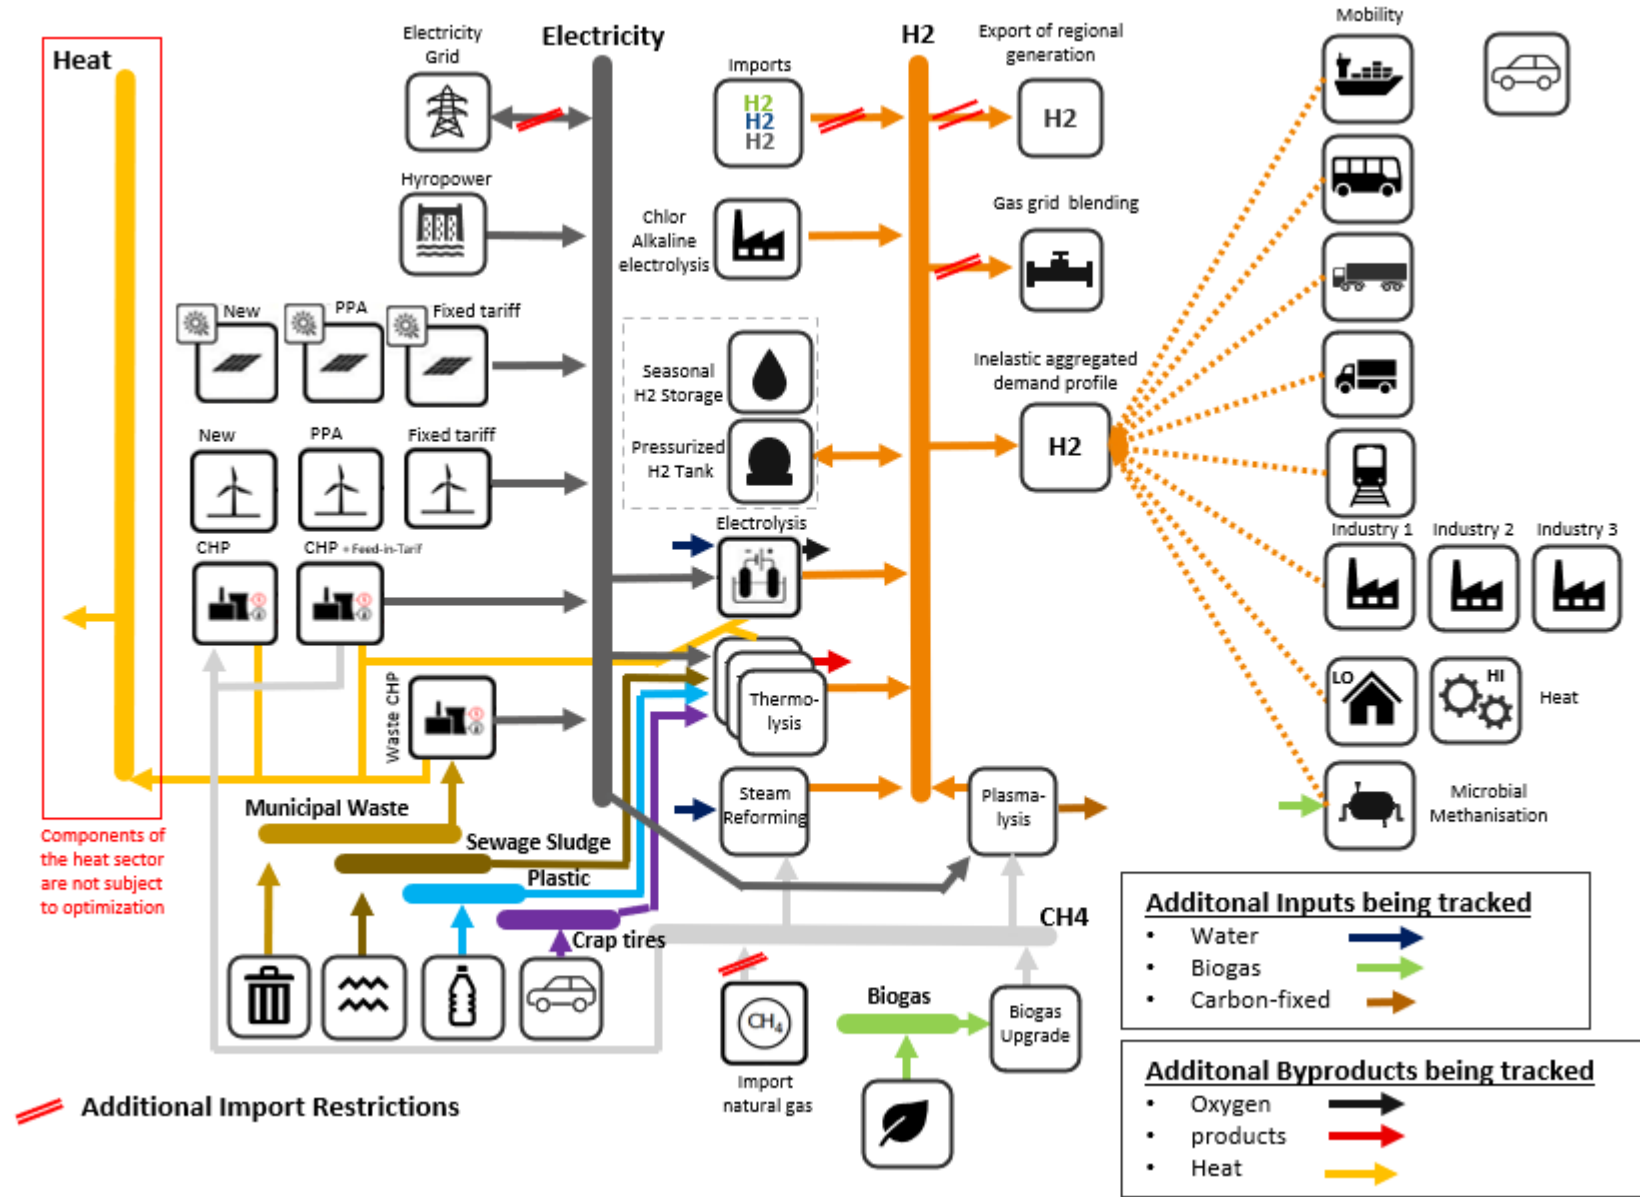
Heat

Components of the heat sector are not subject to optimization

Electricity Grid

Electricity

Hyropower

New

PPA

Fixed tariff

New

PPA

Fixed tariff

CHP

CHP + Feed-in-Tarif

Waste CHP

Municipal Waste

Sewage Sludge

Plastic

Crap tires

Imports

H2
H2
H2

Chlor Alkaline electrolysis

Seasonal H2 Storage

Pressurized H2 Tank

Electrolysis

Thermo-lysis

Steam Reforming

H2

Export of regional generation

H2

Gas grid blending

Inelastic aggregated demand profile

H2

Plasma-lysis

CH4

$CH_4$

Import natural gas

Biogas

Biogas Upgrade

Mobility

Industry 1

Industry 2

Industry 3

LO

HI

Heat

Microbial Methanisation

Additonal Inputs being tracked
• Water
• Biogas
• Carbon-fixed

Additonal Byproducts being tracked
• Oxygen
• products
• Heat

Additional Import Restrictions